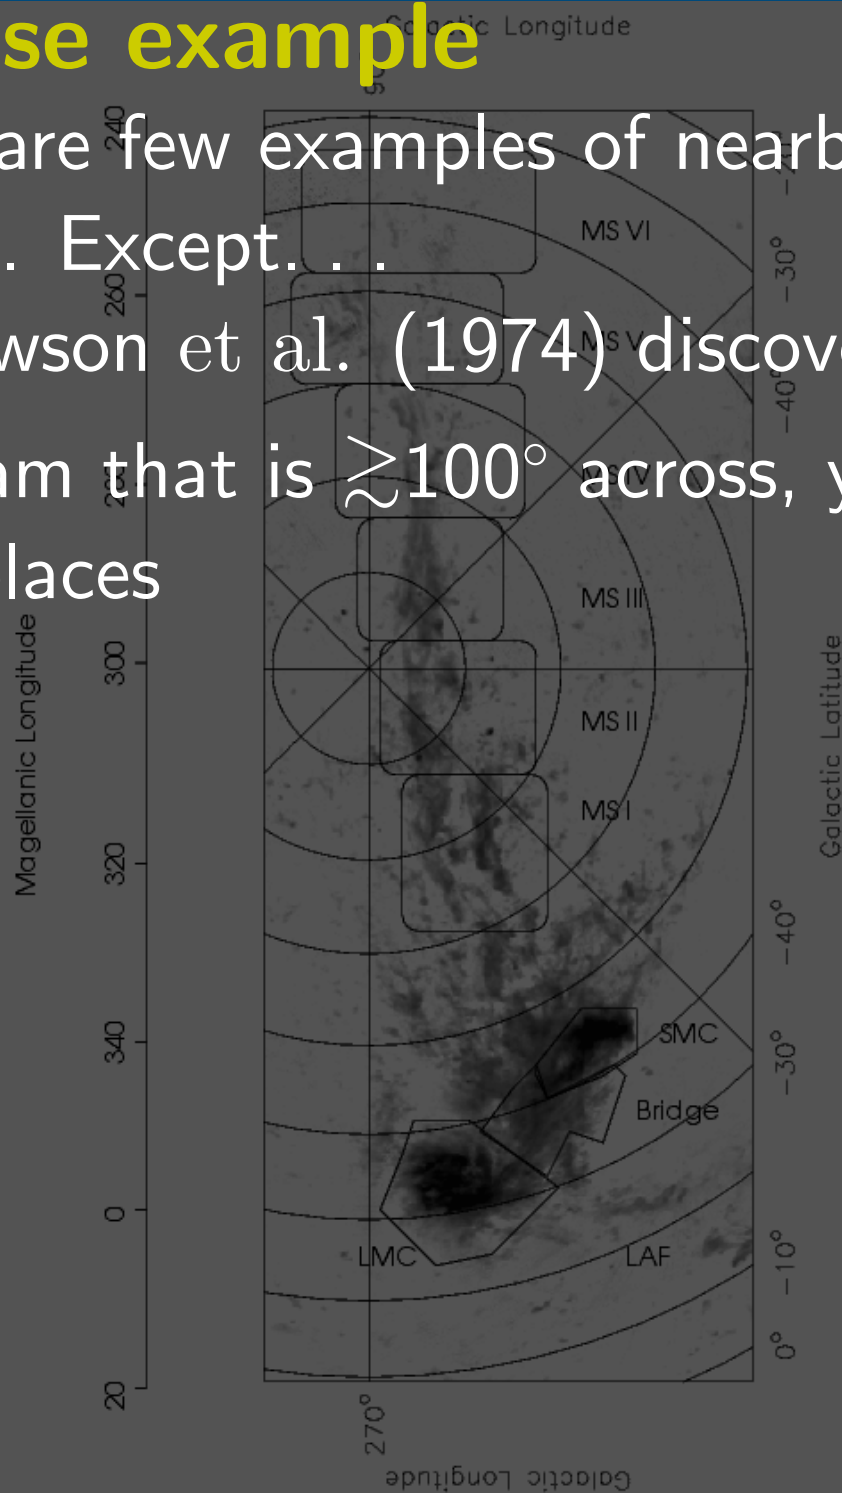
se example

are few examples of nearb

. Except. . .

wson et al. (1974) discove

am that is $\gtrsim$100$^\circ$ across, y

laces

Galactic Longitude

Magellanic Longitude

240

260

280

300

320

340

0

20

MS VI

MS V

MS III

MS II

MS I

SMC

Bridge

LMC

LAF

Galactic Latitude

$-30^\circ$

$-40^\circ$

$-40^\circ$

$-30^\circ$

$-10^\circ$

$0^\circ$

$270^\circ$

Galactic Longitude